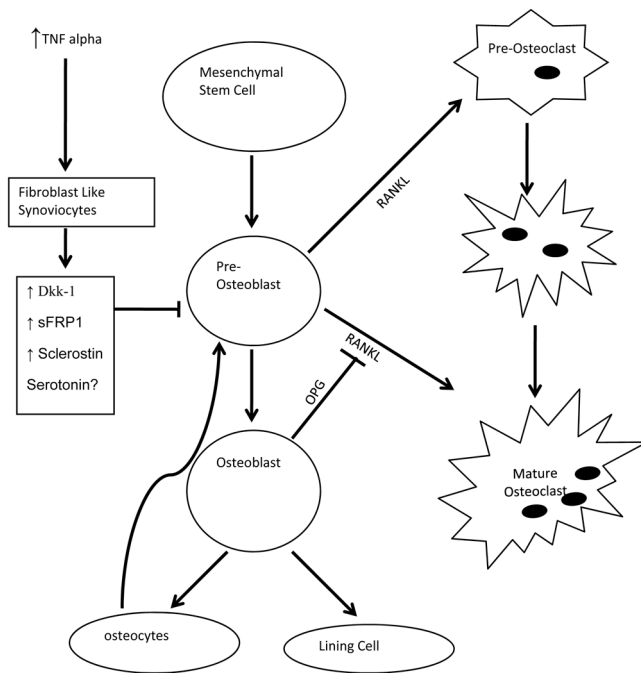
↑TNF alpha

Fibroblast Like Synoviocytes

↑ Dkk-1
↑ sFRP1
↑ Sclerostin
Serotonin?

Mesenchymal Stem Cell

Pre-Osteoblast

RANKL

RANKL

OPG

Osteoblast

osteocytes

Lining Cell

Pre-Osteoclast

Mature Osteoclast